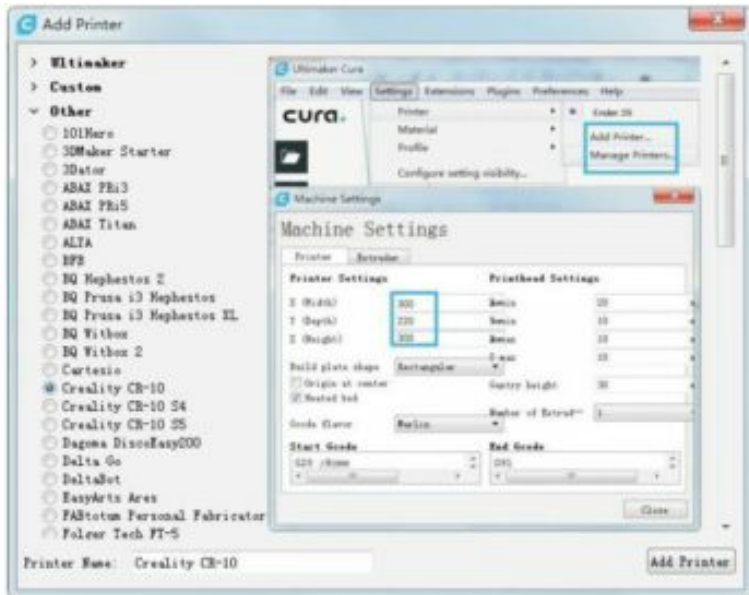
Add Printer

> Ultimaker
> Custom
v Other
101Hero
3DMaker Starter
3Dator
ABAX PRi3
ABAX PRi5
ABAX Titan
ALTA
BFB
BQ Hephestos 2
BQ Prusa i3 Hephestos
BQ Prusa i3 Hephestos XL
BQ Witbox
BQ Witbox 2
Cartesio
Creality CR-10
Creality CR-10 S4
Creality CR-10 S5
Dagoma DiscoEasy200
Delta Go
DeltaBot
EasyArts Ares
FABtotum Personal Fabricator
Folger Tech FT-5

Printer Name: Creality CR-10

Add Printer

Ultimaker Cura
File Edit View Settings Extensions Plugins Preferences Help
cura.
Printer
Material
Profile
Configure setting visibility...
Ender 3S
Add Printer...
Manage Printers...

Machine Settings
Machine Settings
Printer Extruder
Printer Settings
X (Width) 300
Y (Depth) 220
Z (Height) 300
Build plate shape Rectangular
Origin at center
Heated bed
Gcode flavor Marlin
Start Gcode
G28 ;Home
Printhead Settings
X min 10
Y min 10
X max 10
Y max 10
Gantry height 30
Number of Extruders 1
End Gcode
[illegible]
Close